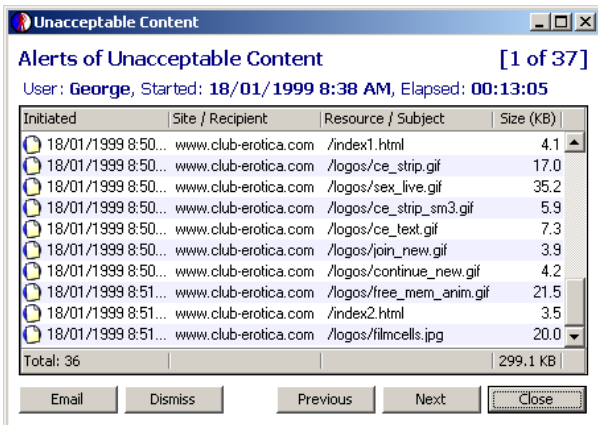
Unacceptable Content

Alerts of Unacceptable Content [1 of 37]

User: George, Started: 18/01/1999 8:38 AM, Elapsed: 00:13:05

| Initiated | Site / Recipient | Resource / Subject | Size (KB) |
|---|---|---|---|
| 18/01/1999 8:50... | www.club-erotica.com | /index1.html | 4.1 |
| 18/01/1999 8:50... | www.club-erotica.com | /logos/ce_strip.gif | 17.0 |
| 18/01/1999 8:50... | www.club-erotica.com | /logos/sex_live.gif | 35.2 |
| 18/01/1999 8:50... | www.club-erotica.com | /logos/ce_strip_sm3.gif | 5.9 |
| 18/01/1999 8:50... | www.club-erotica.com | /logos/ce_text.gif | 7.3 |
| 18/01/1999 8:50... | www.club-erotica.com | /logos/join_new.gif | 3.9 |
| 18/01/1999 8:50... | www.club-erotica.com | /logos/continue_new.gif | 4.2 |
| 18/01/1999 8:51... | www.club-erotica.com | /logos/free_mem_anim.gif | 21.5 |
| 18/01/1999 8:51... | www.club-erotica.com | /index2.html | 3.5 |
| 18/01/1999 8:51... | www.club-erotica.com | /logos/filmcells.jpg | 20.0 |
| Total: 36 | | | 299.1 KB |

Email Dismiss Previous Next Close